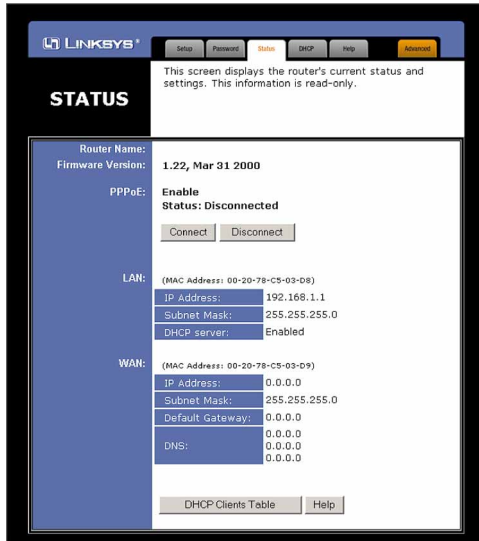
LINKSYS®

Setup Password Status DHCP Help Advanced

STATUS

This screen displays the router's current status and settings. This information is read-only.

Router Name:
Firmware Version: 1.22, Mar 31 2000

PPPoE: Enable
Status: Disconnected

Connect Disconnect

LAN: (MAC Address: 00-20-78-C5-03-D8)

| IP Address: | 192.168.1.1 |
|---|---|
| Subnet Mask: | 255.255.255.0 |
| DHCP server: | Enabled |

WAN: (MAC Address: 00-20-78-C5-03-D9)

| IP Address: | 0.0.0.0 |
|---|---|
| Subnet Mask: | 255.255.255.0 |
| Default Gateway: | 0.0.0.0 |
| DNS: | 0.0.0.0 0.0.0.0 0.0.0.0 |

DHCP Clients Table Help